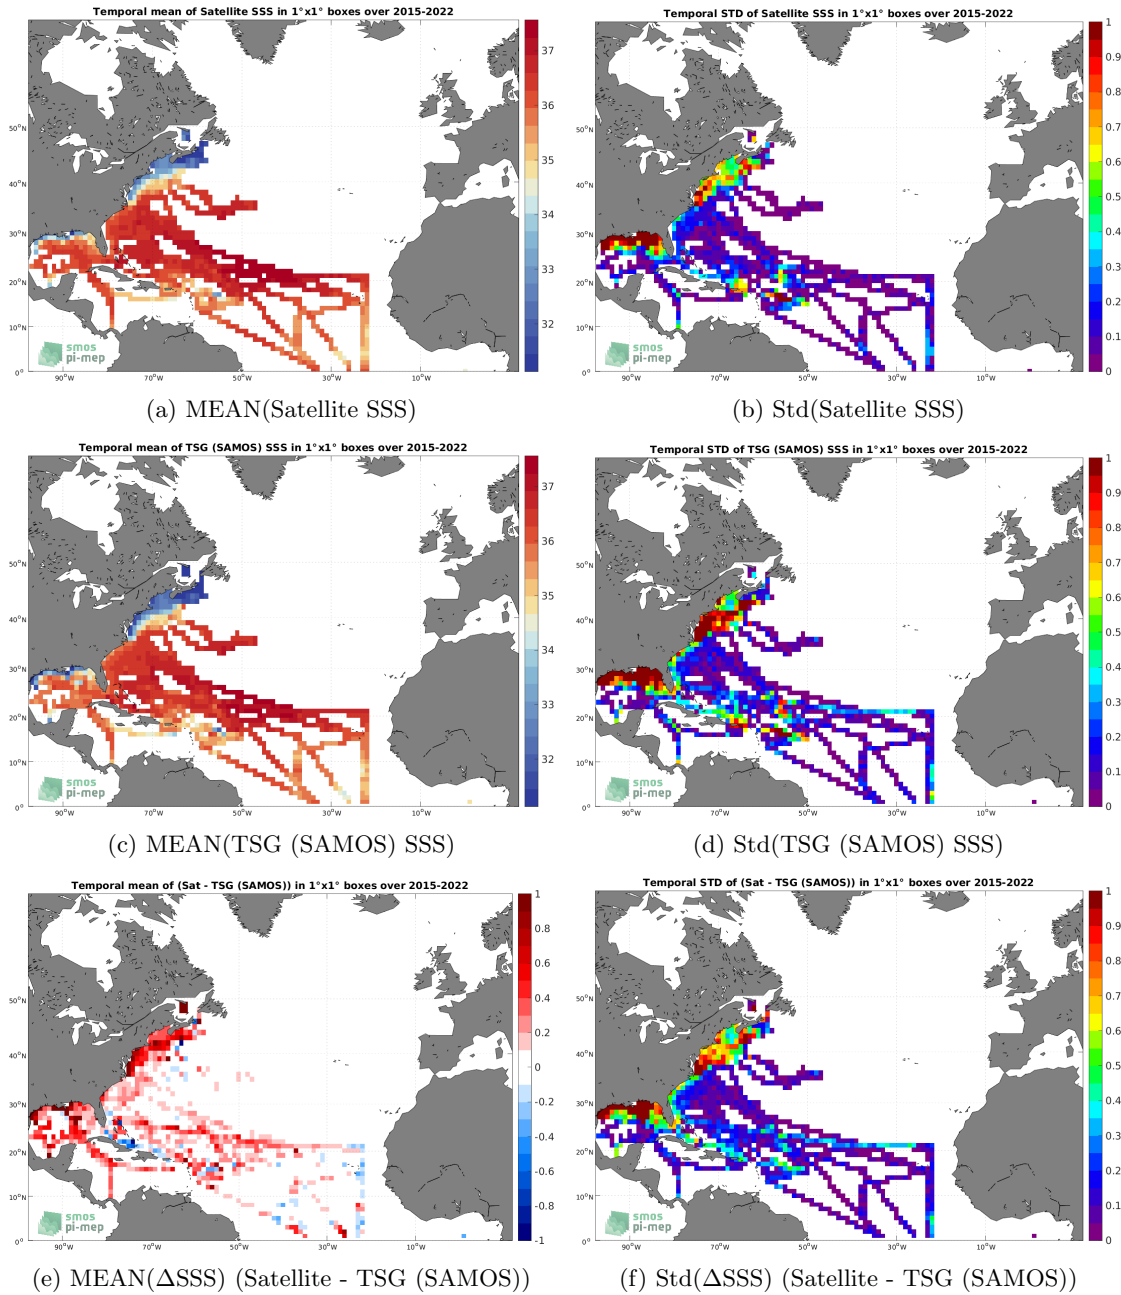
Temporal mean of Satellite SSS in 1°x1° boxes over 2015-2022

37
36
35
34
33
32

50°N
40°N
30°N
20°N
10°N
0°

90°W 70°W 50°W 30°W 10°W

smos
pi-mep

(a) MEAN(Satellite SSS)

Temporal STD of Satellite SSS in 1°x1° boxes over 2015-2022

1
0.9
0.8
0.7
0.6
0.5
0.4
0.3
0.2
0.1
0

50°N
40°N
30°N
20°N
10°N
0°

90°W 70°W 50°W 30°W 10°W

smos
pi-mep

(b) Std(Satellite SSS)

Temporal mean of TSG (SAMOS) SSS in 1°x1° boxes over 2015-2022

37
36
35
34
33
32

50°N
40°N
30°N
20°N
10°N
0°

90°W 70°W 50°W 30°W 10°W

smos
pi-mep

(c) MEAN(TSG (SAMOS) SSS)

Temporal STD of TSG (SAMOS) SSS in 1°x1° boxes over 2015-2022

1
0.9
0.8
0.7
0.6
0.5
0.4
0.3
0.2
0.1
0

50°N
40°N
30°N
20°N
10°N
0°

90°W 70°W 50°W 30°W 10°W

smos
pi-mep

(d) Std(TSG (SAMOS) SSS)

Temporal mean of (Sat - TSG (SAMOS)) in 1°x1° boxes over 2015-2022

1
0.8
0.6
0.4
0.2
0
-0.2
-0.4
-0.6
-0.8
-1

50°N
40°N
30°N
20°N
10°N
0°

90°W 70°W 50°W 30°W 10°W

smos
pi-mep

(e) MEAN(ΔSSS) (Satellite - TSG (SAMOS))

Temporal STD of (Sat - TSG (SAMOS)) in 1°x1° boxes over 2015-2022

1
0.9
0.8
0.7
0.6
0.5
0.4
0.3
0.2
0.1
0

50°N
40°N
30°N
20°N
10°N
0°

90°W 70°W 50°W 30°W 10°W

smos
pi-mep

(f) Std(ΔSSS) (Satellite - TSG (SAMOS))